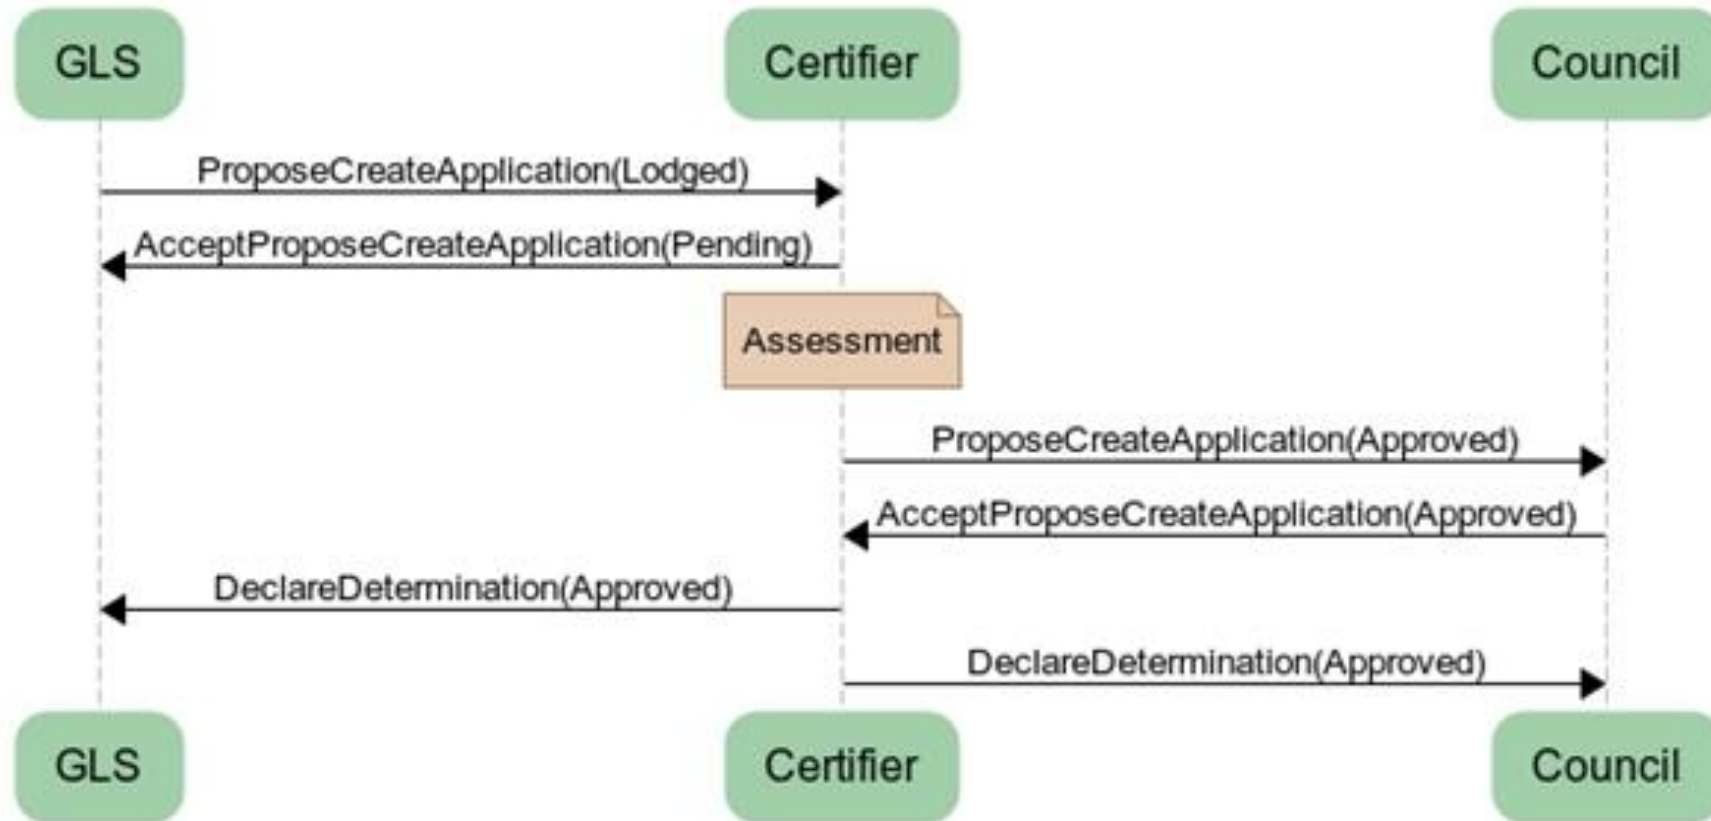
GLS

Certifier

Council

ProposeCreateApplication(Lodged)

AcceptProposeCreateApplication(Pending)

Assessment

ProposeCreateApplication(Approved)

AcceptProposeCreateApplication(Approved)

DeclareDetermination(Approved)

DeclareDetermination(Approved)

GLS

Certifier

Council